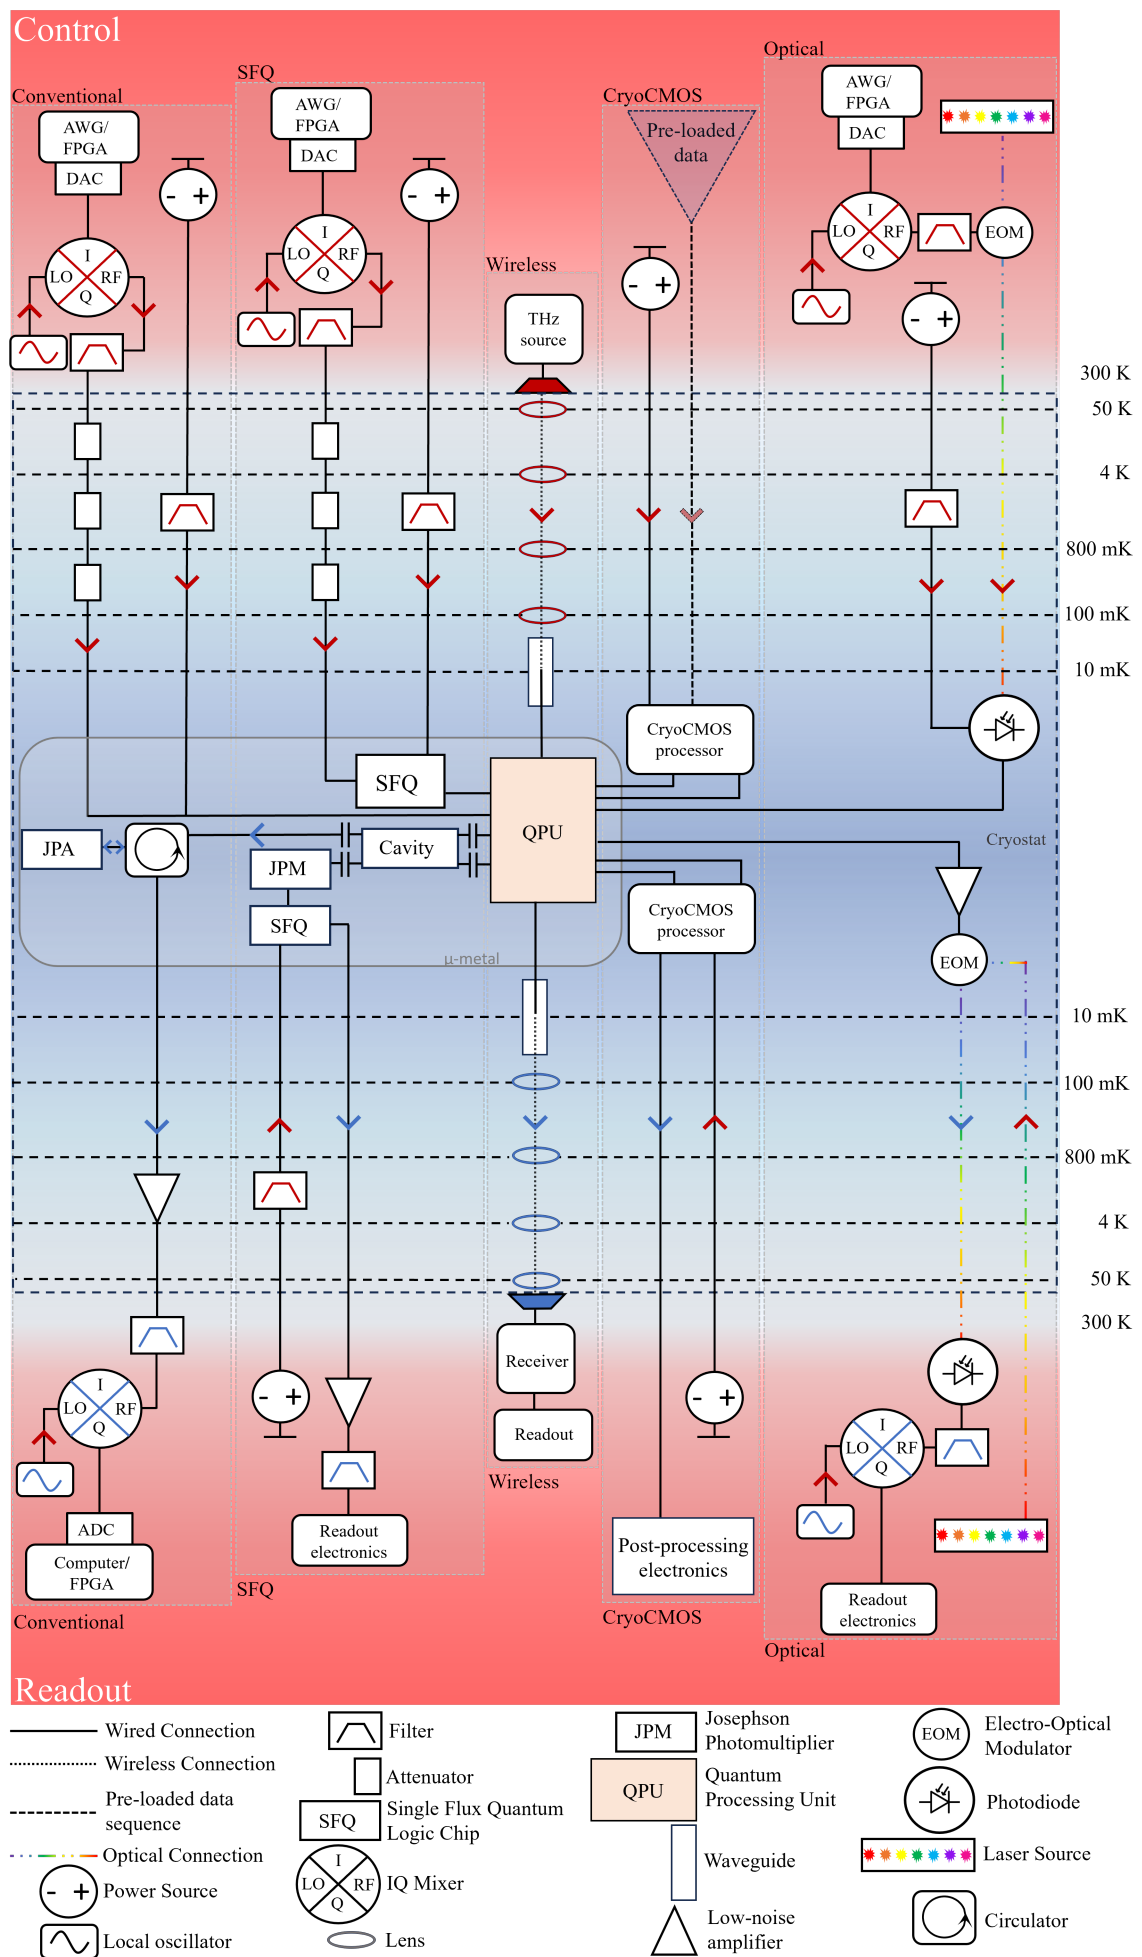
Control

Conventional
AWG/ FPGA
DAC
I LO RF Q
- +

SFQ
AWG/ FPGA
DAC
I LO RF Q
- +

Wireless
THz source

CryoCMOS
Pre-loaded data
- +

Optical
AWG/ FPGA
DAC
I LO RF Q
EOM
- +

300 K
50 K
4 K
800 mK
100 mK
10 mK

CryoCMOS processor
SFQ
QPU
JPA
Cavity
JPM
SFQ
CryoCMOS processor
Cryostat
μ-metal
EOM

10 mK
100 mK
800 mK
4 K
50 K
300 K

I LO RF Q
ADC
Computer/ FPGA
Conventional

- +
Readout electronics
SFQ

Receiver
Readout
Wireless

- +
Post-processing electronics
CryoCMOS

I LO RF Q
Readout electronics
Optical

Readout

Wired Connection
Wireless Connection
Pre-loaded data sequence
Optical Connection
- + Power Source
Local oscillator
Filter
Attenuator
SFQ Single Flux Quantum Logic Chip
I LO RF Q IQ Mixer
Lens
JPM Josephson Photomultiplier
QPU Quantum Processing Unit
Waveguide
Low-noise amplifier
EOM Electro-Optical Modulator
Photodiode
Laser Source
Circulator